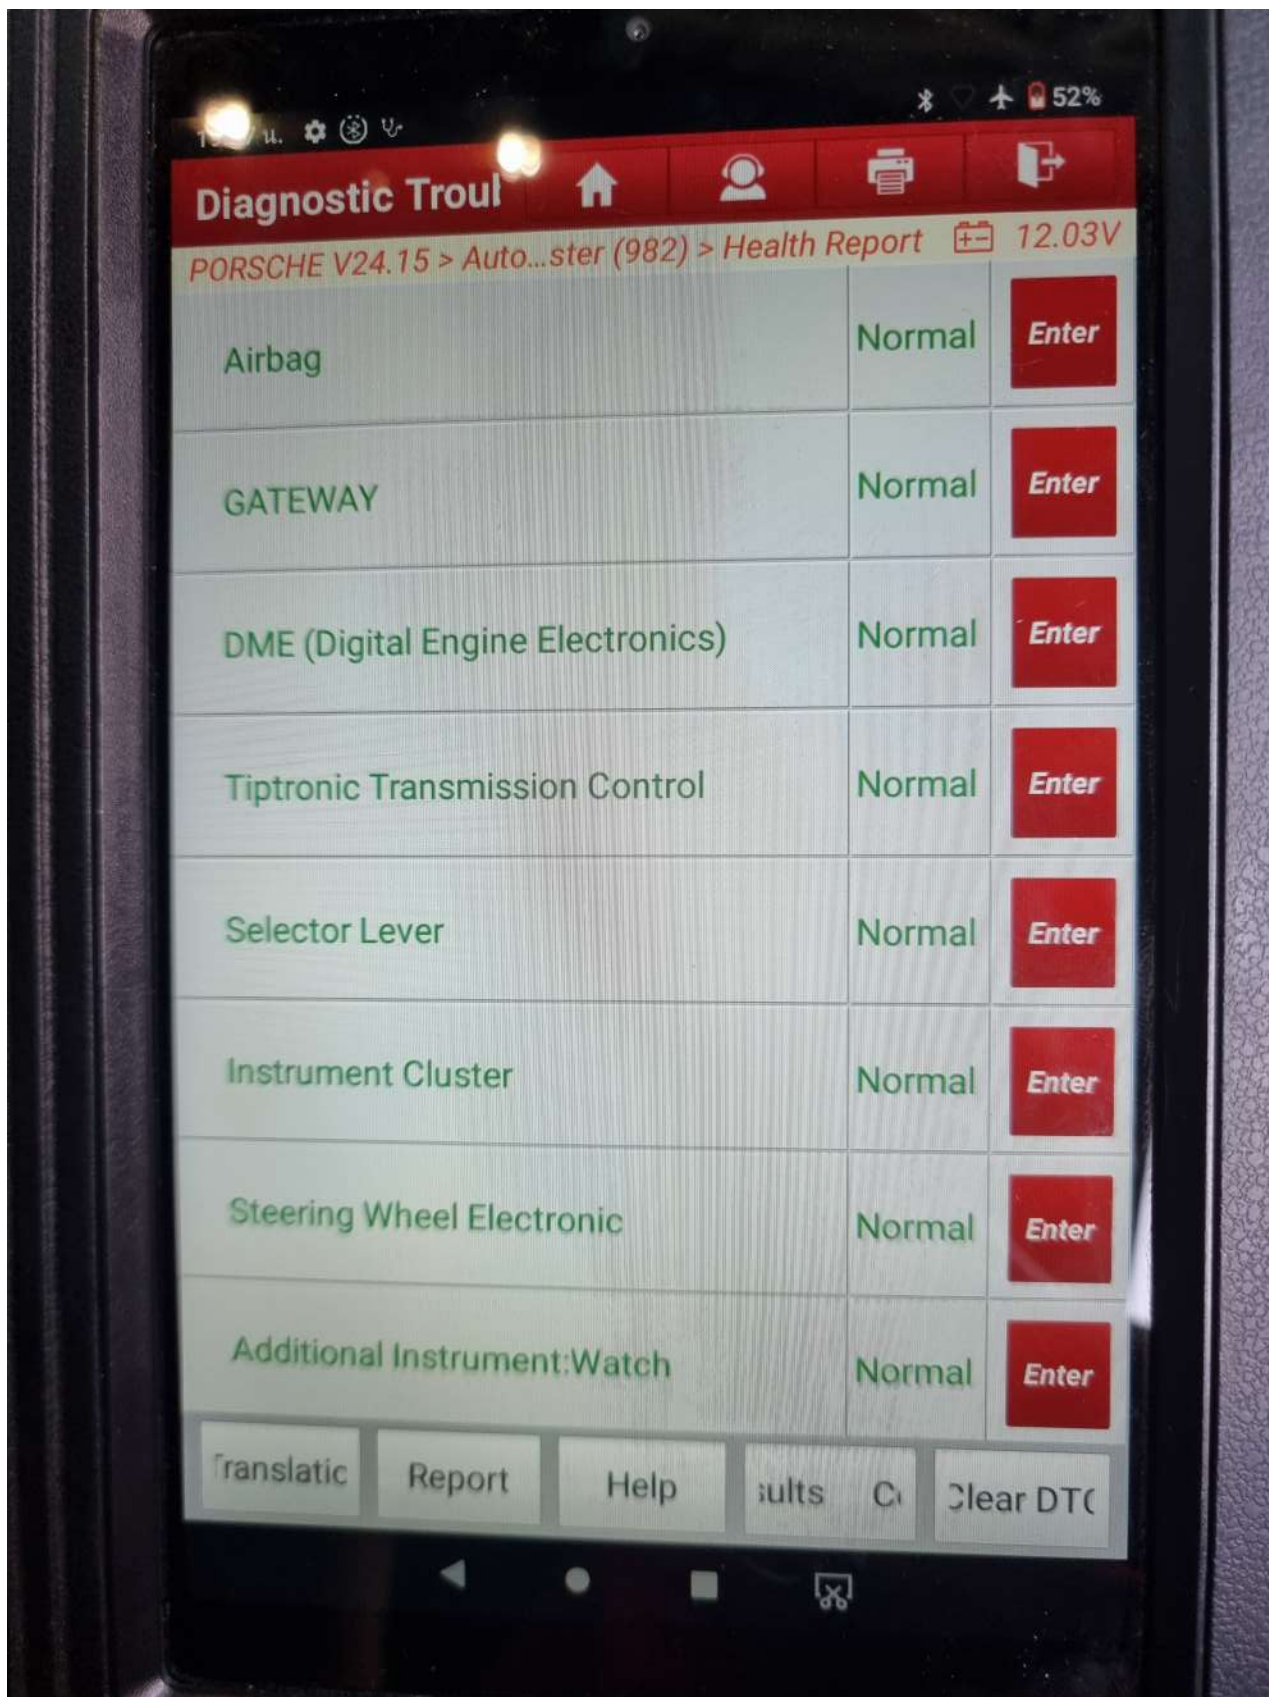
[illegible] u.

52%

Diagnostic Troul

PORSCHE V24.15 > Auto...ster (982) > Health Report 12.03V

| | | |
|---|---|---|
| Airbag | Normal | Enter |
| GATEWAY | Normal | Enter |
| DME (Digital Engine Electronics) | Normal | Enter |
| Tiptronic Transmission Control | Normal | Enter |
| Selector Lever | Normal | Enter |
| Instrument Cluster | Normal | Enter |
| Steering Wheel Electronic | Normal | Enter |
| Additional Instrument:Watch | Normal | Enter |

ranslatic Report Help sults C Clear DT(